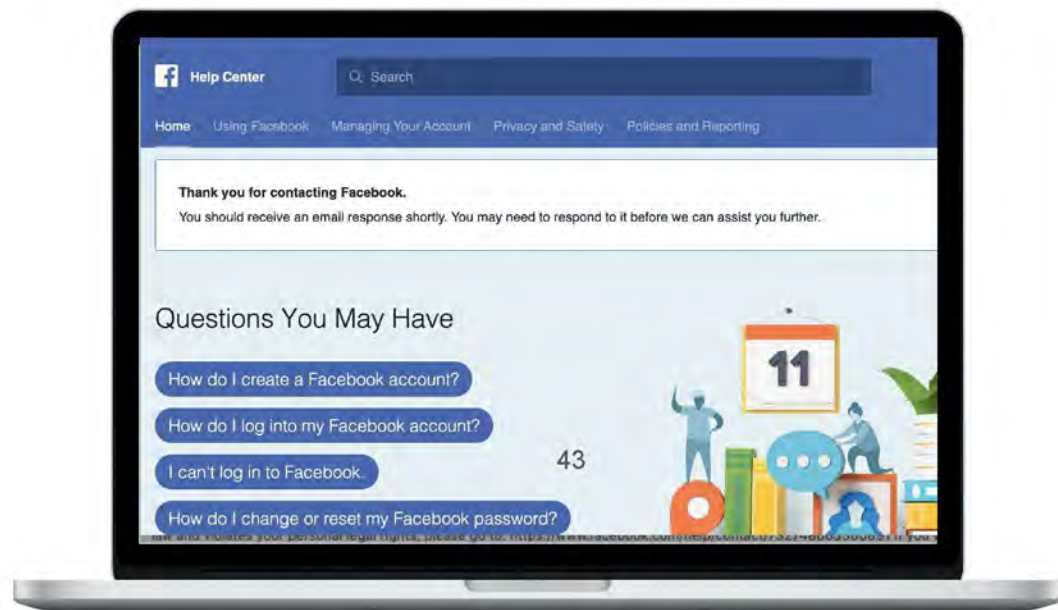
f Help Center

Search

Home Using Facebook Managing Your Account Privacy and Safety Policies and Reporting

Thank you for contacting Facebook.
You should receive an email response shortly. You may need to respond to it before we can assist you further.

Questions You May Have

How do I create a Facebook account?

How do I log into my Facebook account?

I can't log in to Facebook.

43

How do I change or reset my Facebook password?

11

law and violates your personal legal rights, please go to: https://www.facebook.com/help/contact/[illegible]